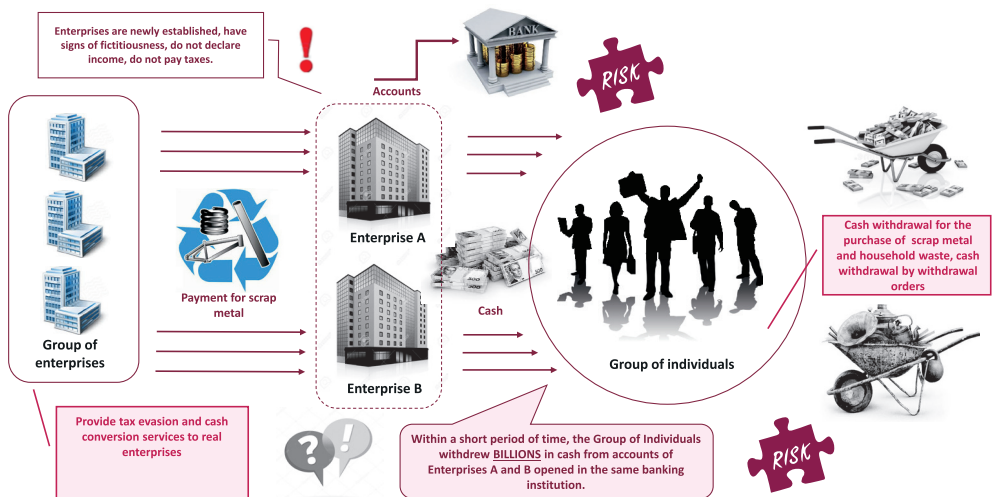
Enterprises are newly established, have signs of fictitiousness, do not declare income, do not pay taxes.

!

BANK

Accounts

RISK

Enterprise A

Payment for scrap metal

Cash

Enterprise B

Group of enterprises

Group of individuals

Cash withdrawal for the purchase of scrap metal and household waste, cash withdrawal by withdrawal orders

Provide tax evasion and cash conversion services to real enterprises

Within a short period of time, the Group of Individuals withdrew BILLIONS in cash from accounts of Enterprises A and B opened in the same banking institution.

RISK